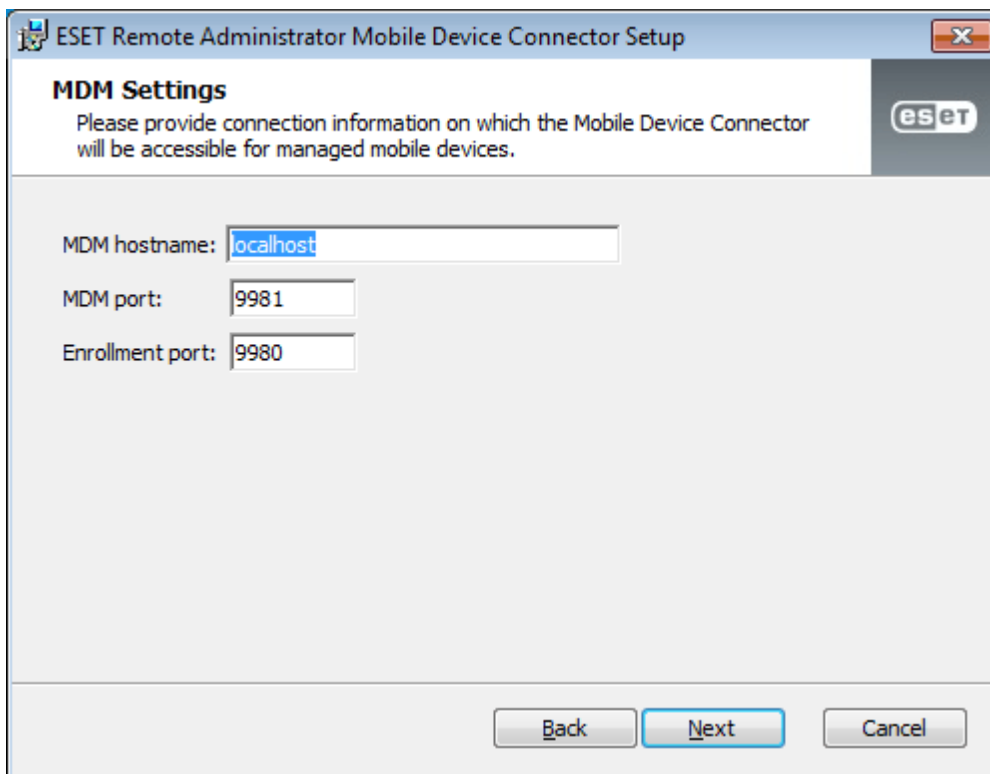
ESET Remote Administrator Mobile Device Connector Setup

MDM Settings
Please provide connection information on which the Mobile Device Connector will be accessible for managed mobile devices.

eset

MDM hostname: localhost

MDM port: 9981

Enrollment port: 9980

Back Next Cancel